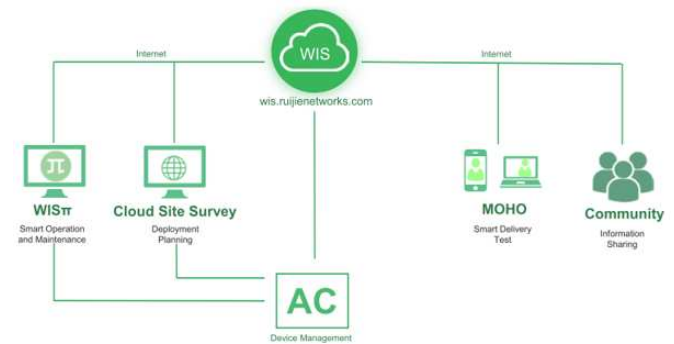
WIS

wis.ruijienetworks.com

Internet

Internet

WISπ

Smart Operation and Maintenance

Cloud Site Survey

Deployment Planning

MOHO

Smart Delivery Test

Community

Information Sharing

AC

Device Management